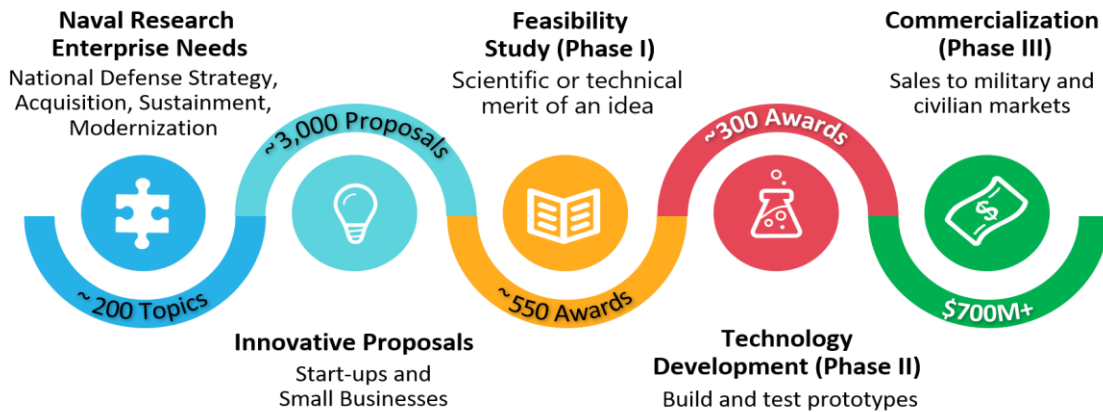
Naval Research Enterprise Needs
National Defense Strategy, Acquisition, Sustainment, Modernization

~200 Topics

~3,000 Proposals

Innovative Proposals
Start-ups and Small Businesses

Feasibility Study (Phase I)
Scientific or technical merit of an idea

~550 Awards

~300 Awards

Technology Development (Phase II)
Build and test prototypes

Commercialization (Phase III)
Sales to military and civilian markets

$700M+